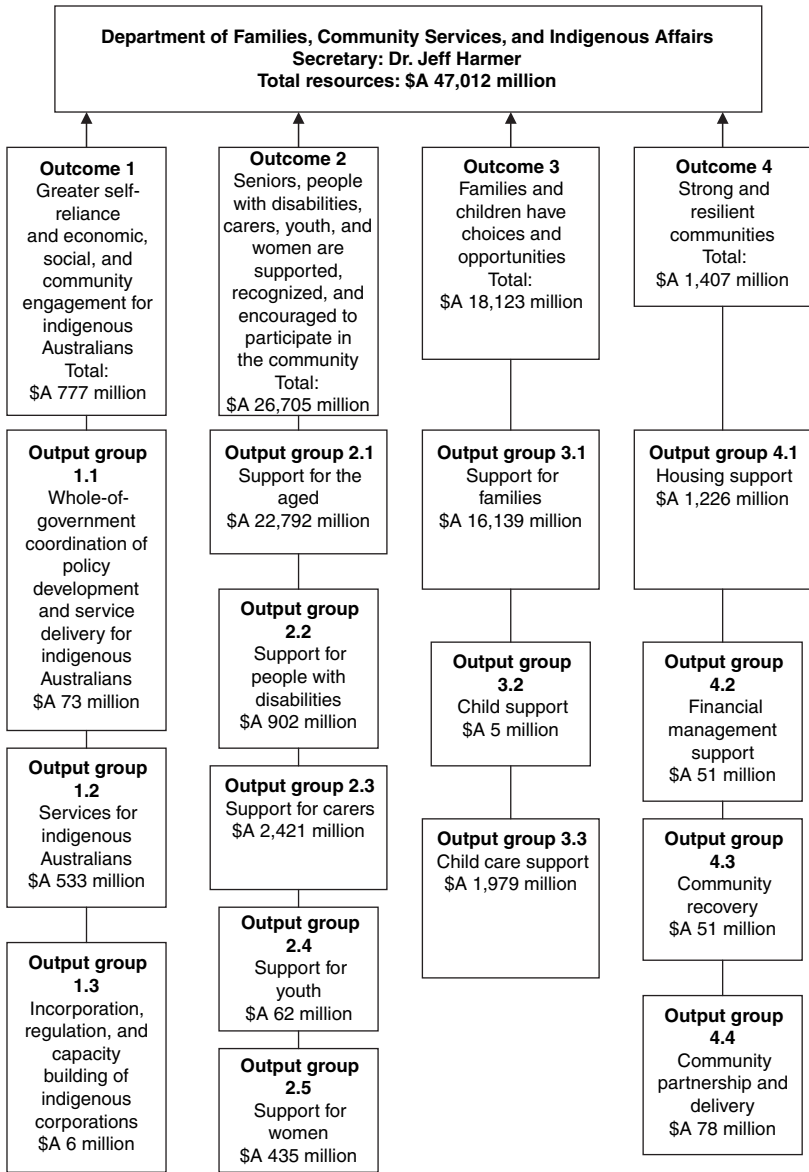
**Department of Families, Community Services, and Indigenous Affairs**
**Secretary: Dr. Jeff Harmer**
**Total resources: \$A 47,012 million**

**Outcome 1**
Greater self-reliance and economic, social, and community engagement for indigenous Australians
Total: \$A 777 million

**Output group 1.1**
Whole-of-government coordination of policy development and service delivery for indigenous Australians
\$A 73 million

**Output group 1.2**
Services for indigenous Australians
\$A 533 million

**Output group 1.3**
Incorporation, regulation, and capacity building of indigenous corporations
\$A 6 million

**Outcome 2**
Seniors, people with disabilities, carers, youth, and women are supported, recognized, and encouraged to participate in the community
Total: \$A 26,705 million

**Output group 2.1**
Support for the aged
\$A 22,792 million

**Output group 2.2**
Support for people with disabilities
\$A 902 million

**Output group 2.3**
Support for carers
\$A 2,421 million

**Output group 2.4**
Support for youth
\$A 62 million

**Output group 2.5**
Support for women
\$A 435 million

**Outcome 3**
Families and children have choices and opportunities
Total: \$A 18,123 million

**Output group 3.1**
Support for families
\$A 16,139 million

**Output group 3.2**
Child support
\$A 5 million

**Output group 3.3**
Child care support
\$A 1,979 million

**Outcome 4**
Strong and resilient communities
Total: \$A 1,407 million

**Output group 4.1**
Housing support
\$A 1,226 million

**Output group 4.2**
Financial management support
\$A 51 million

**Output group 4.3**
Community recovery
\$A 51 million

**Output group 4.4**
Community partnership and delivery
\$A 78 million